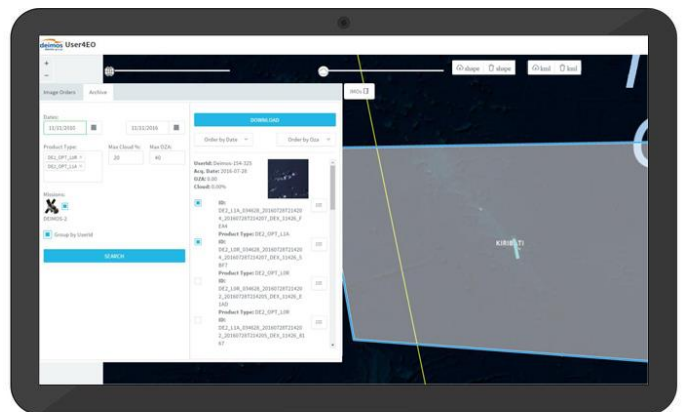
deimos User4EO

+
−

shape shape kml kml

Image Orders Archive

IMOs

Dates:
11/01/2016 11/01/2016

Product Type:
DE2_OPT_L1R
DE2_OPT_L1A

Max Cloud %:
20

Max OZA:
40

Missions:
DEIMOS-2

Group by UserId

SEARCH

DOWNLOAD

Order by Date Order by Oza

UserId: Deimos-154-325
Acq. Date: 2016-07-28
OZA: 0.00
Cloud: 0.00%

ID: DE2_L1A_S94628_20160728T214204_20160728T214207_DE1_31426_FE44
Product Type: DE2_OPT_L1A

ID: DE2_L1R_S94628_20160728T214204_20160728T214207_DE1_31426_5BF7
Product Type: DE2_OPT_L1R

ID: DE2_L1R_S94628_20160728T214202_20160728T214205_DE1_31426_F1AD
Product Type: DE2_OPT_L1R

ID: DE2_L1A_S94628_20160728T214202_20160728T214205_DE1_31426_8167

KIRIBATI